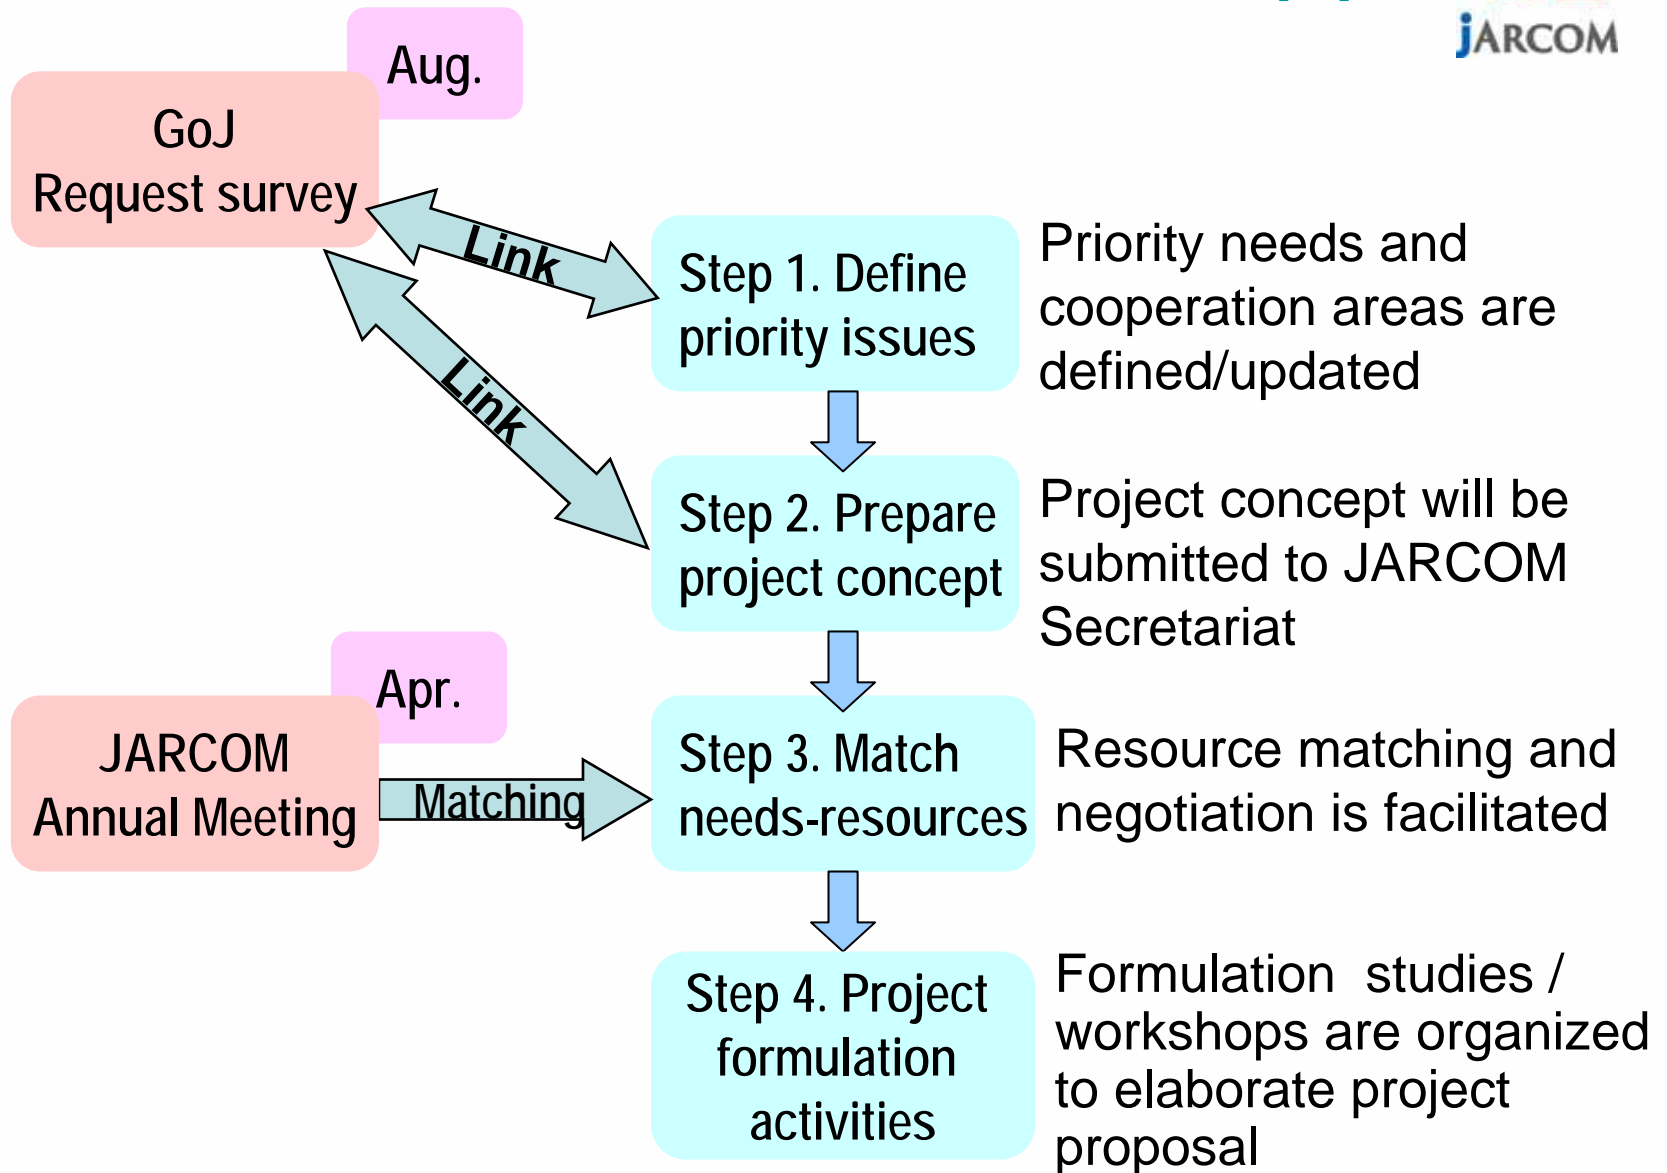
JARCOM

Aug.

GoJ
Request survey

Link

Link

Step 1. Define priority issues

Priority needs and cooperation areas are defined/updated

Step 2. Prepare project concept

Project concept will be submitted to JARCOM Secretariat

Apr.

JARCOM
Annual Meeting

Matching

Step 3. Match needs-resources

Resource matching and negotiation is facilitated

Step 4. Project formulation activities

Formulation studies / workshops are organized to elaborate project proposal